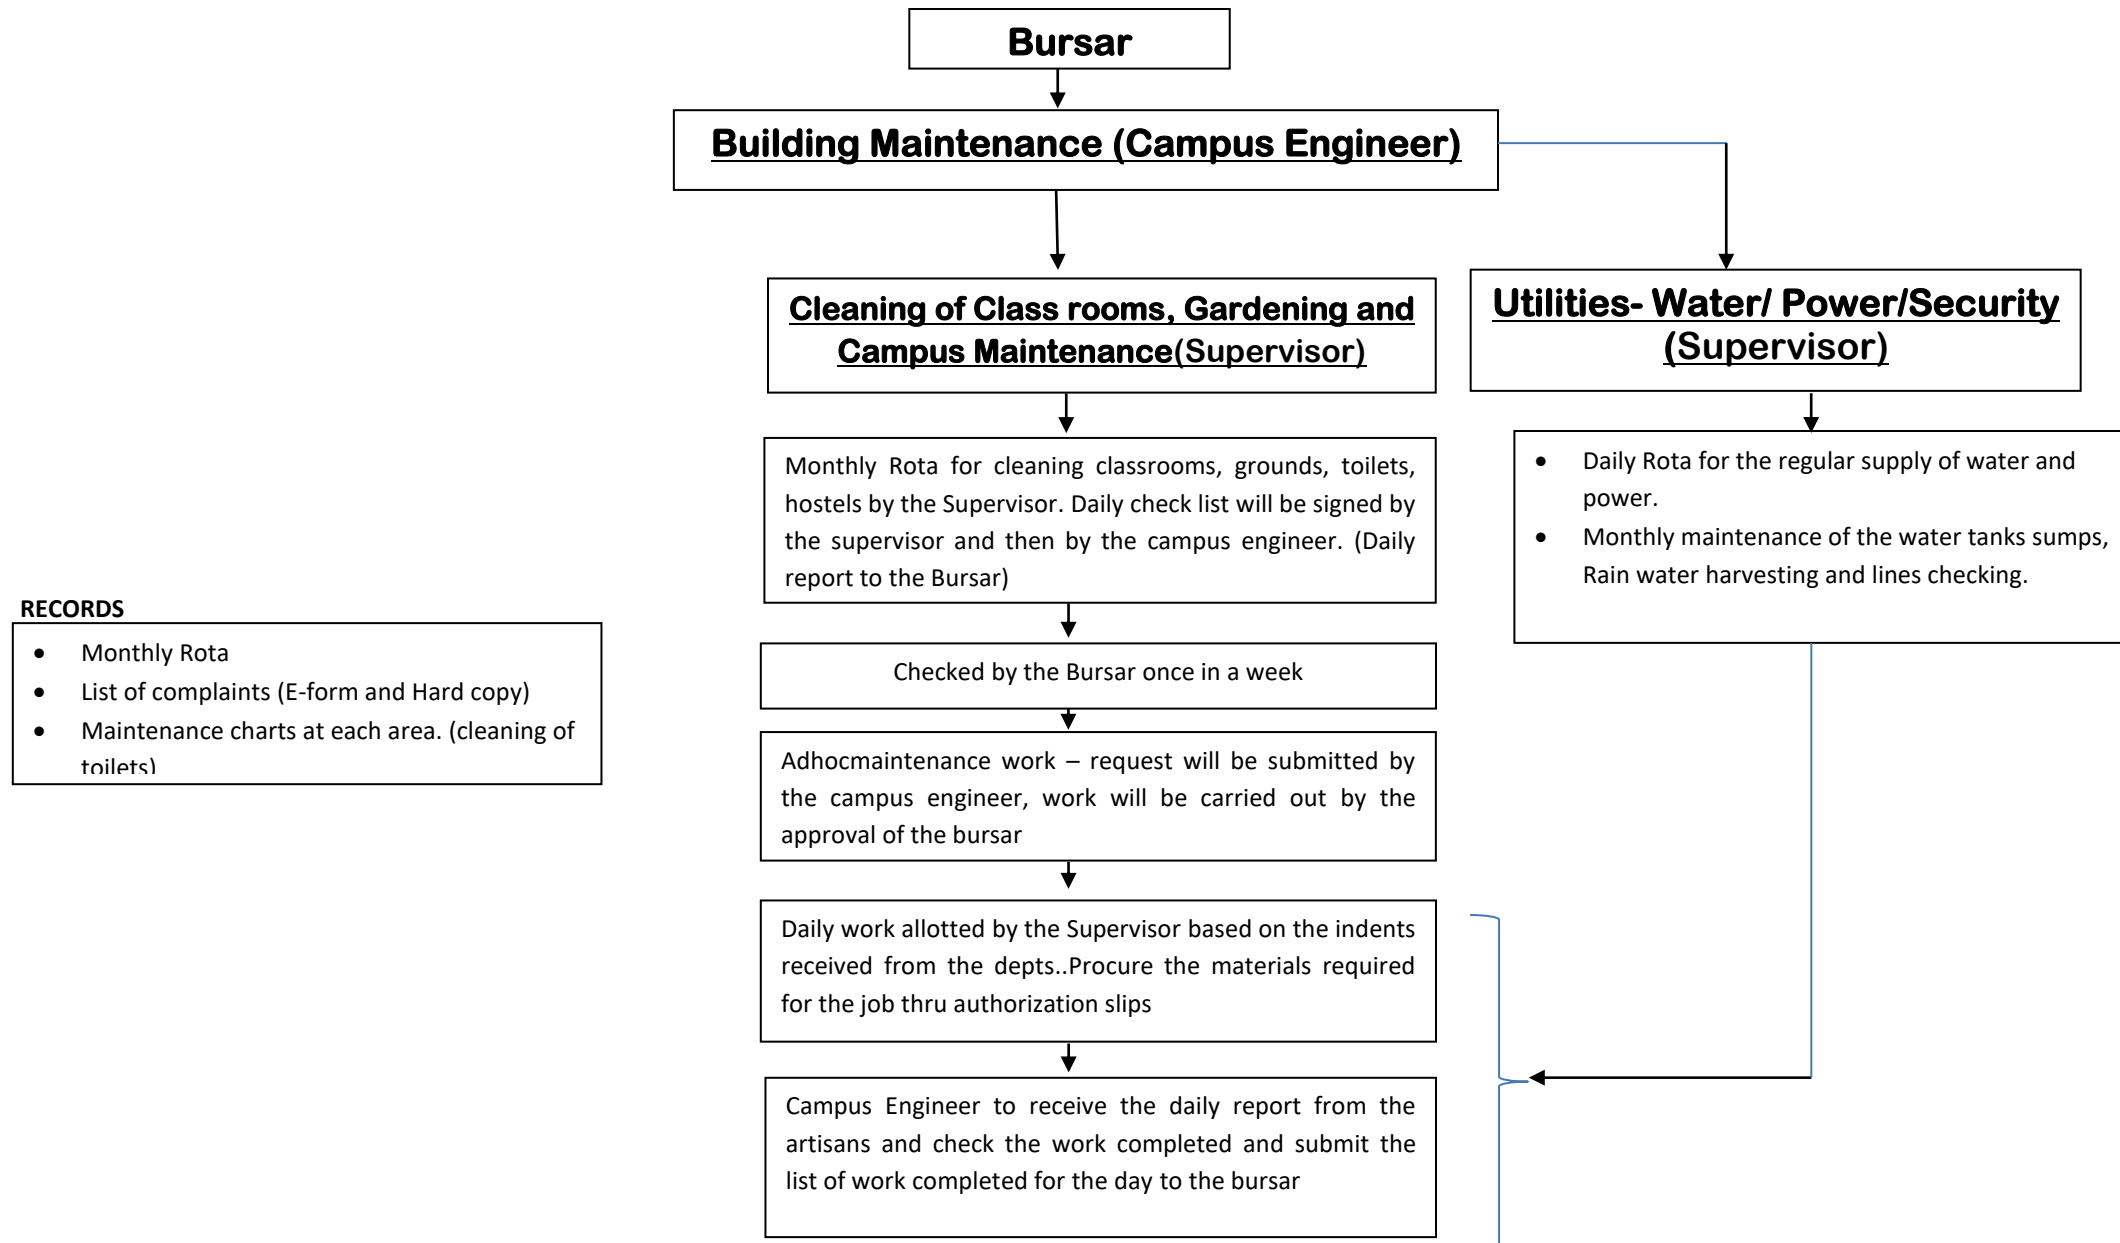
Bursar

Building Maintenance (Campus Engineer)

Cleaning of Class rooms, Gardening and Campus Maintenance(Supervisor)

Utilities- Water/ Power/Security (Supervisor)

Monthly Rota for cleaning classrooms, grounds, toilets, hostels by the Supervisor. Daily check list will be signed by the supervisor and then by the campus engineer. (Daily report to the Bursar)

- Daily Rota for the regular supply of water and power.
- Monthly maintenance of the water tanks sumps, Rain water harvesting and lines checking.

RECORDS

- Monthly Rota
- List of complaints (E-form and Hard copy)
- Maintenance charts at each area. (cleaning of toilets)

Checked by the Bursar once in a week

Adhocmaintenance work – request will be submitted by the campus engineer, work will be carried out by the approval of the bursar

Daily work allotted by the Supervisor based on the indents received from the depts..Procure the materials required for the job thru authorization slips

Campus Engineer to receive the daily report from the artisans and check the work completed and submit the list of work completed for the day to the bursar